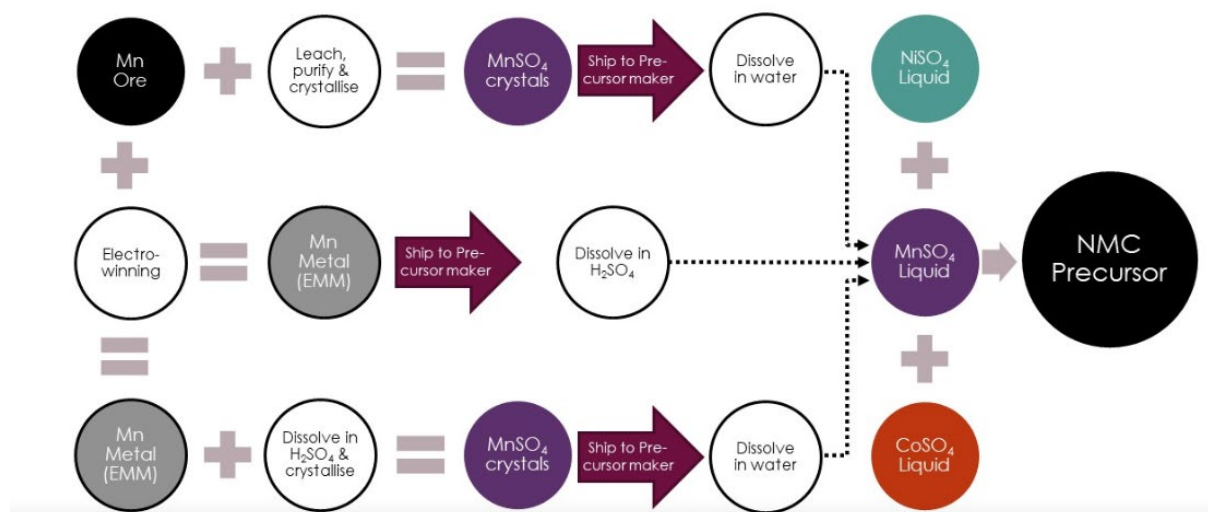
Mn Ore

Leach, purify & crystallise

$MnSO_4$ crystals

Ship to Pre-cursor maker

Dissolve in water

$NiSO_4$ Liquid

Electro-winning

Mn Metal (EMM)

Ship to Pre-cursor maker

Dissolve in $H_2SO_4$

$MnSO_4$ Liquid

NMC Precursor

Mn Metal (EMM)

Dissolve in $H_2SO_4$ & crystallise

$MnSO_4$ crystals

Ship to Pre-cursor maker

Dissolve in water

$CoSO_4$ Liquid